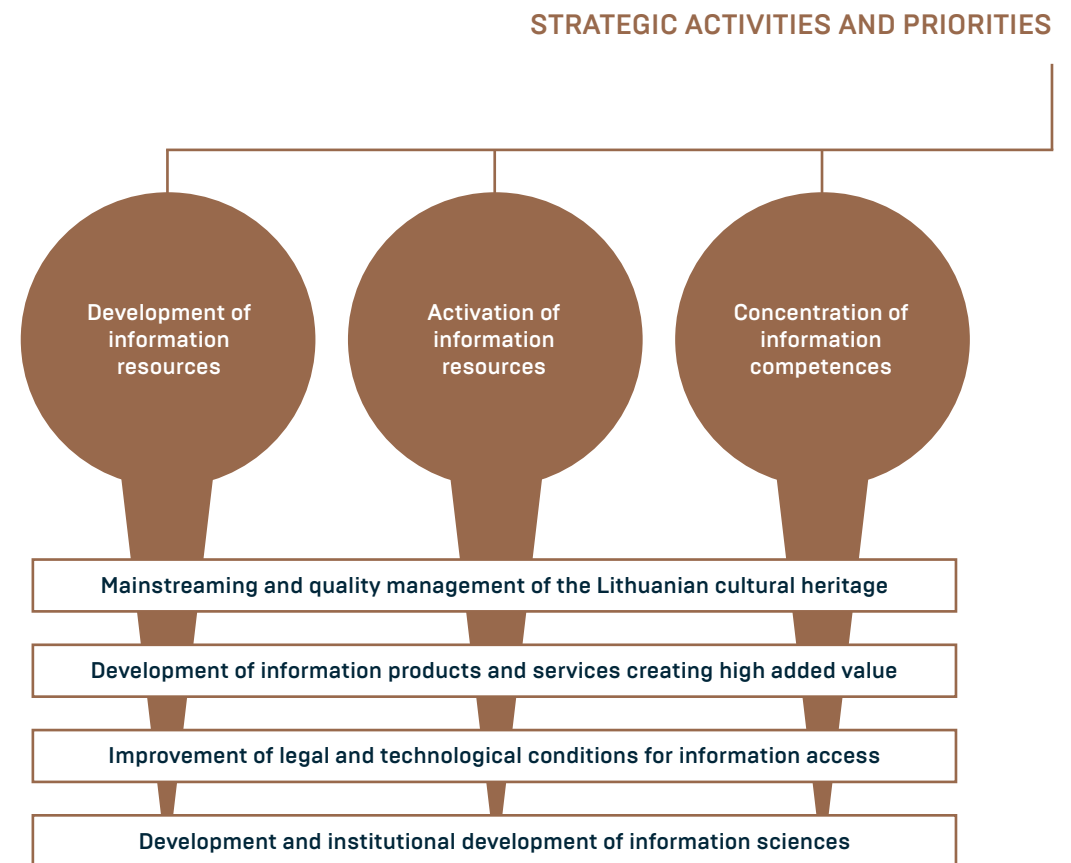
STRATEGIC ACTIVITIES AND PRIORITIES

Development of information resources

Activation of information resources

Concentration of information competences

Mainstreaming and quality management of the Lithuanian cultural heritage

Development of information products and services creating high added value

Improvement of legal and technological conditions for information access

Development and institutional development of information sciences